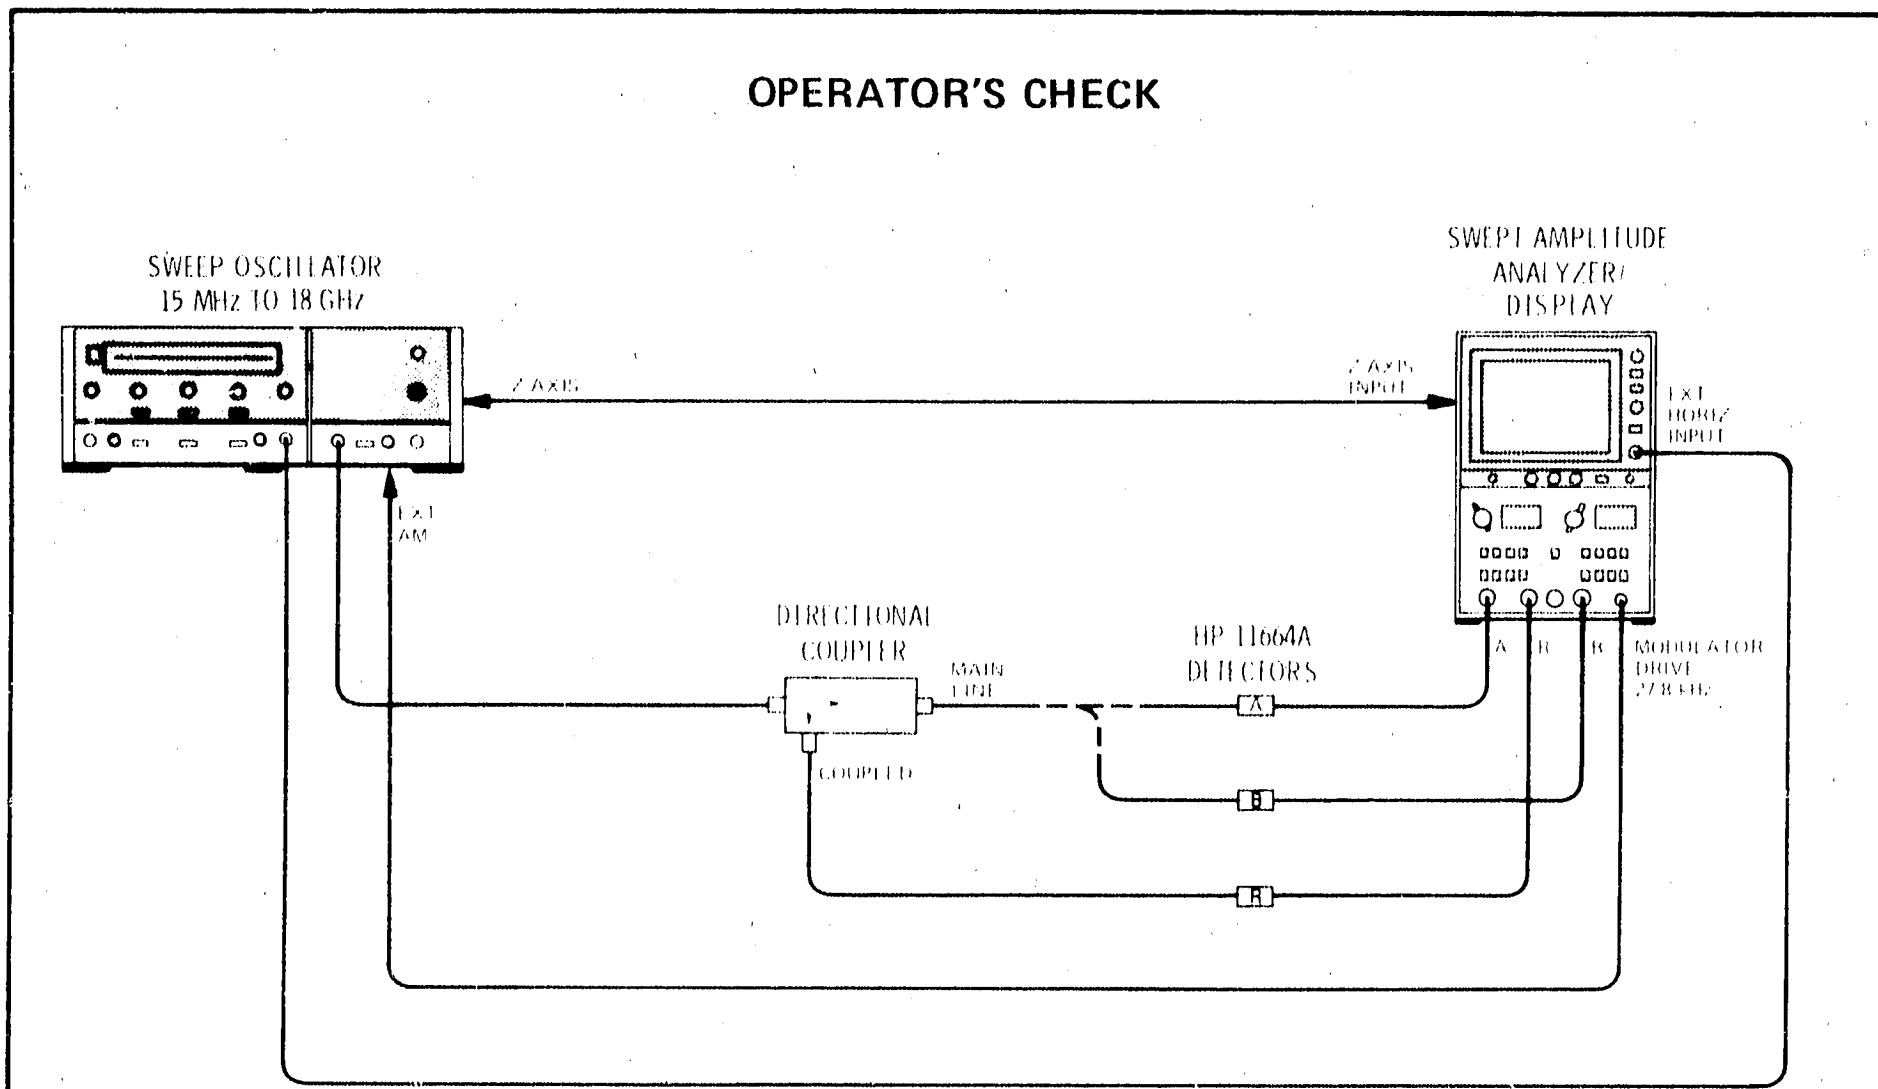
OPERATOR'S CHECK

SWEEP OSCILLATOR
15 MHz TO 18 GHz

SWEPT AMPLITUDE
ANALYZER/
DISPLAY

Z AXIS

Z AXIS
INPUT

EXT
HORIZ
INPUT

EXT
AM

DIRECTIONAL
COUPLER

MAIN
LINE

COUPLED

HP 11664A
DETECTORS

A

B

R

A

R

B

MODULATOR
DRIVE
27.8 kHz